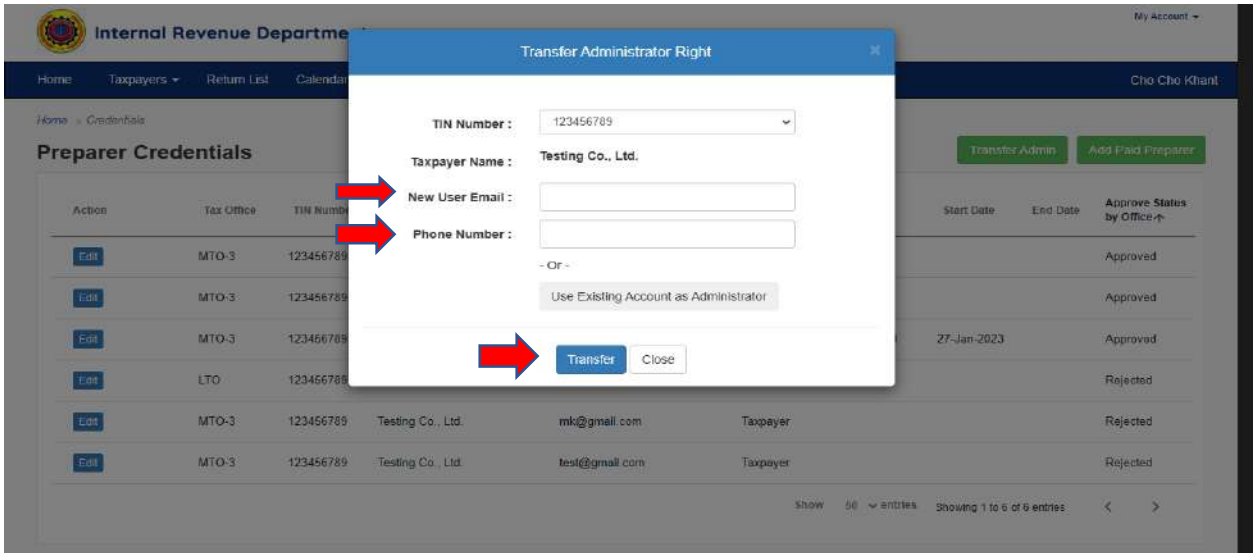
Internal Revenue Departme

My Account ▾

Home Taxpayers ▾ Return List Calendar

Cho Cho Khant

Home › Credentials

Preparer Credentials

Transfer Admin Add Paid Preparer

| Action | Tax Office | TIN Numb | | | | Start Date | End Date | Approve Status by Office |
|---|---|---|---|---|---|---|---|---|
| Edit | MTO-3 | 123456789 | | | | | | Approved |
| Edit | MTO-3 | 123456789 | | | | | | Approved |
| Edit | MTO-3 | 123456789 | | | | 27-Jan-2023 | | Approved |
| Edit | LTO | 123456789 | | | | | | Rejected |
| Edit | MTO-3 | 123456789 | Testing Co., Ltd. | mk@gmail.com | Taxpayer | | | Rejected |
| Edit | MTO-3 | 123456789 | Testing Co., Ltd. | test@gmail.com | Taxpayer | | | Rejected |

Show 50 entries Showing 1 to 6 of 6 entries < >

Transfer Administrator Right ×

TIN Number : 123456789

Taxpayer Name : Testing Co., Ltd.

New User Email :

Phone Number :

- Or -

Use Existing Account as Administrator

Transfer Close